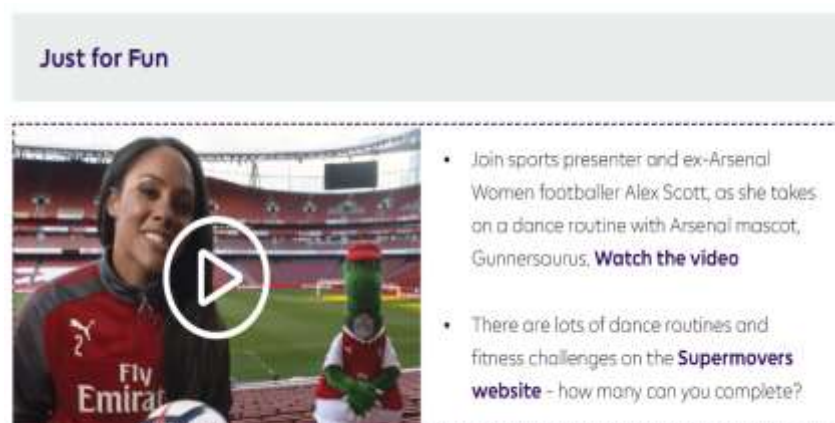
Just for Fun

Fly Emirat

- Join sports presenter and ex-Arsenal Women footballer Alex Scott, as she takes on a dance routine with Arsenal mascot, Gunnersaurus. **Watch the video**

- There are lots of dance routines and fitness challenges on the **Supermovers website** - how many can you complete?